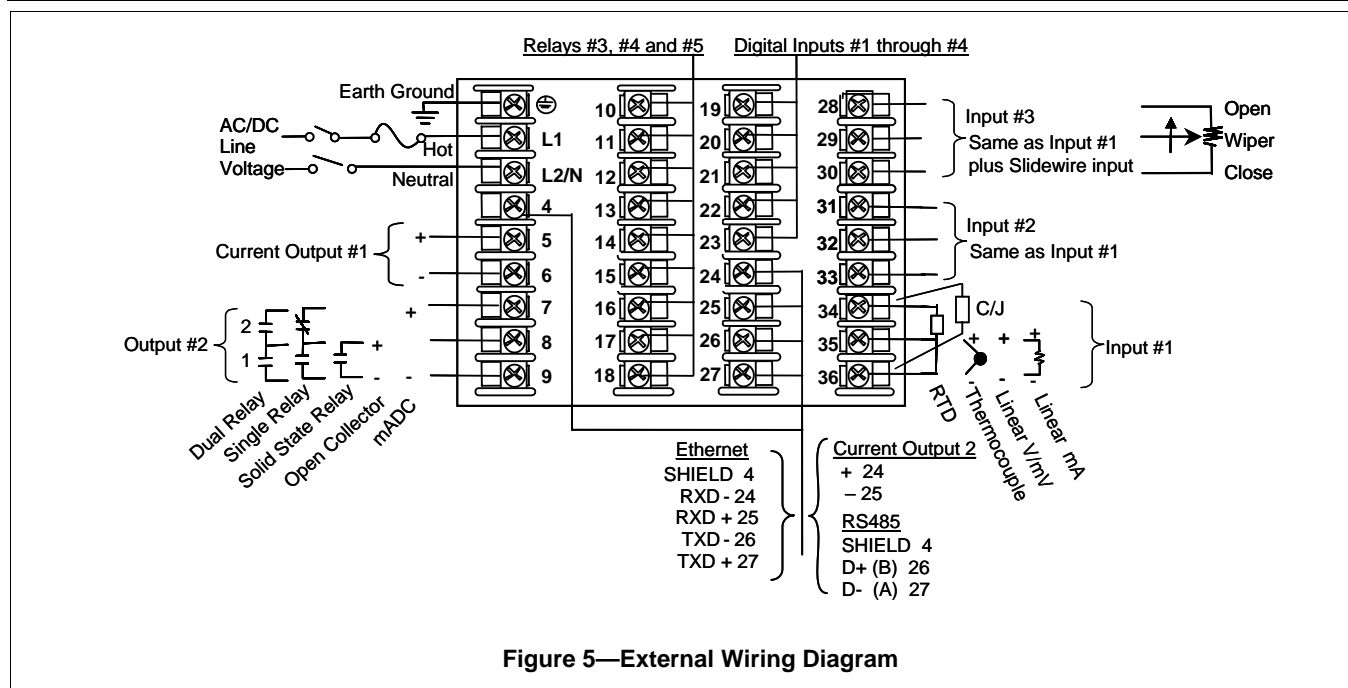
Relays #3, #4 and #5

Digital Inputs #1 through #4

Earth Ground

AC/DC Line Voltage

Hot

Neutral

L1

L2/N

4

Current Output #1

+

-

5

6

7

8

9

Output #2

2

1

+

-

+

-

-

Dual Relay

Single Relay

Solid State Relay

Open Collector

mADC

10

11

12

13

14

15

16

17

18

19

20

21

22

23

24

25

26

27

28

29

30

31

32

33

34

35

36

Input #3
Same as Input #1
plus Slidewire input

Open

Wiper

Close

Input #2
Same as Input #1

C/J

+

+

+

-

-

-

Input #1

RTD

Thermocouple

Linear V/mV

Linear mA

Ethernet
SHIELD 4
RXD - 24
RXD + 25
TXD - 26
TXD + 27

Current Output 2
+ 24
– 25

RS485
SHIELD 4
D+ (B) 26
D- (A) 27

Figure 5—External Wiring Diagram